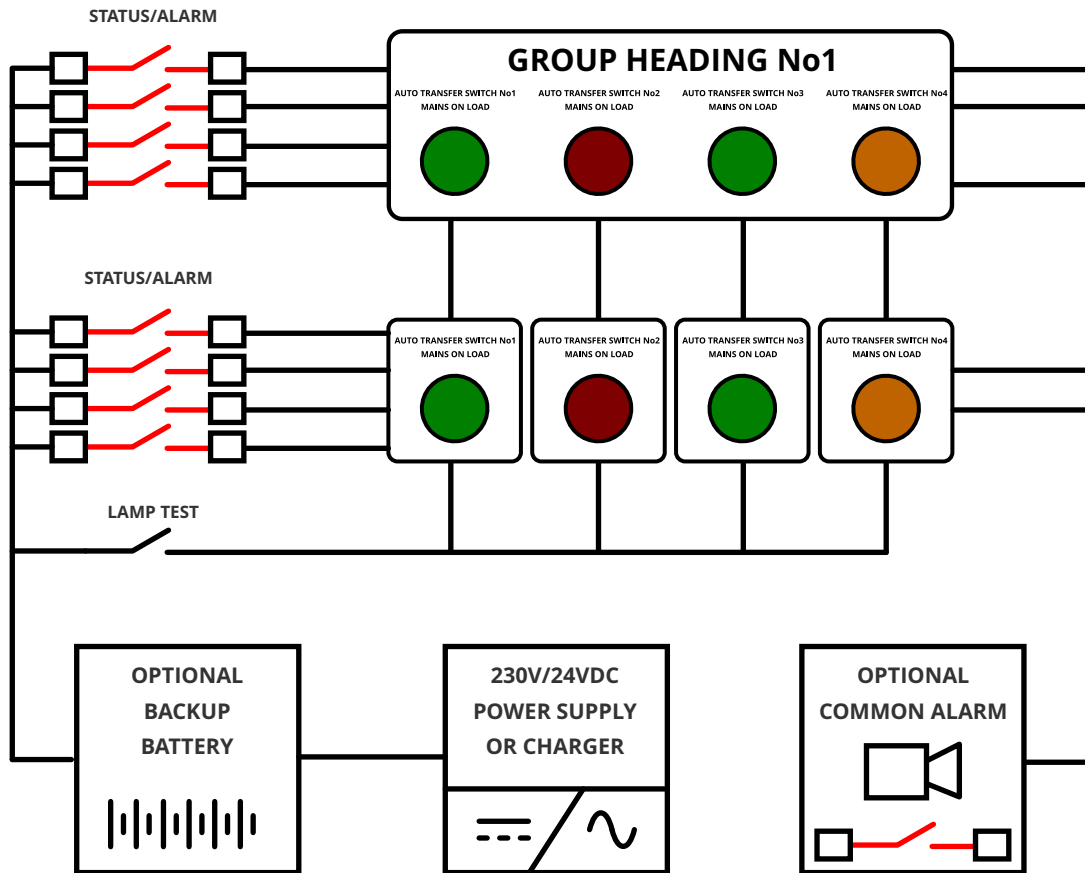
STATUS/ALARM

GROUP HEADING No1

AUTO TRANSFER SWITCH No1
MAINS ON LOAD

AUTO TRANSFER SWITCH No2
MAINS ON LOAD

AUTO TRANSFER SWITCH No3
MAINS ON LOAD

AUTO TRANSFER SWITCH No4
MAINS ON LOAD

STATUS/ALARM

AUTO TRANSFER SWITCH No1
MAINS ON LOAD

AUTO TRANSFER SWITCH No2
MAINS ON LOAD

AUTO TRANSFER SWITCH No3
MAINS ON LOAD

AUTO TRANSFER SWITCH No4
MAINS ON LOAD

LAMP TEST

OPTIONAL
BACKUP
BATTERY

230V/24VDC
POWER SUPPLY
OR CHARGER

OPTIONAL
COMMON ALARM